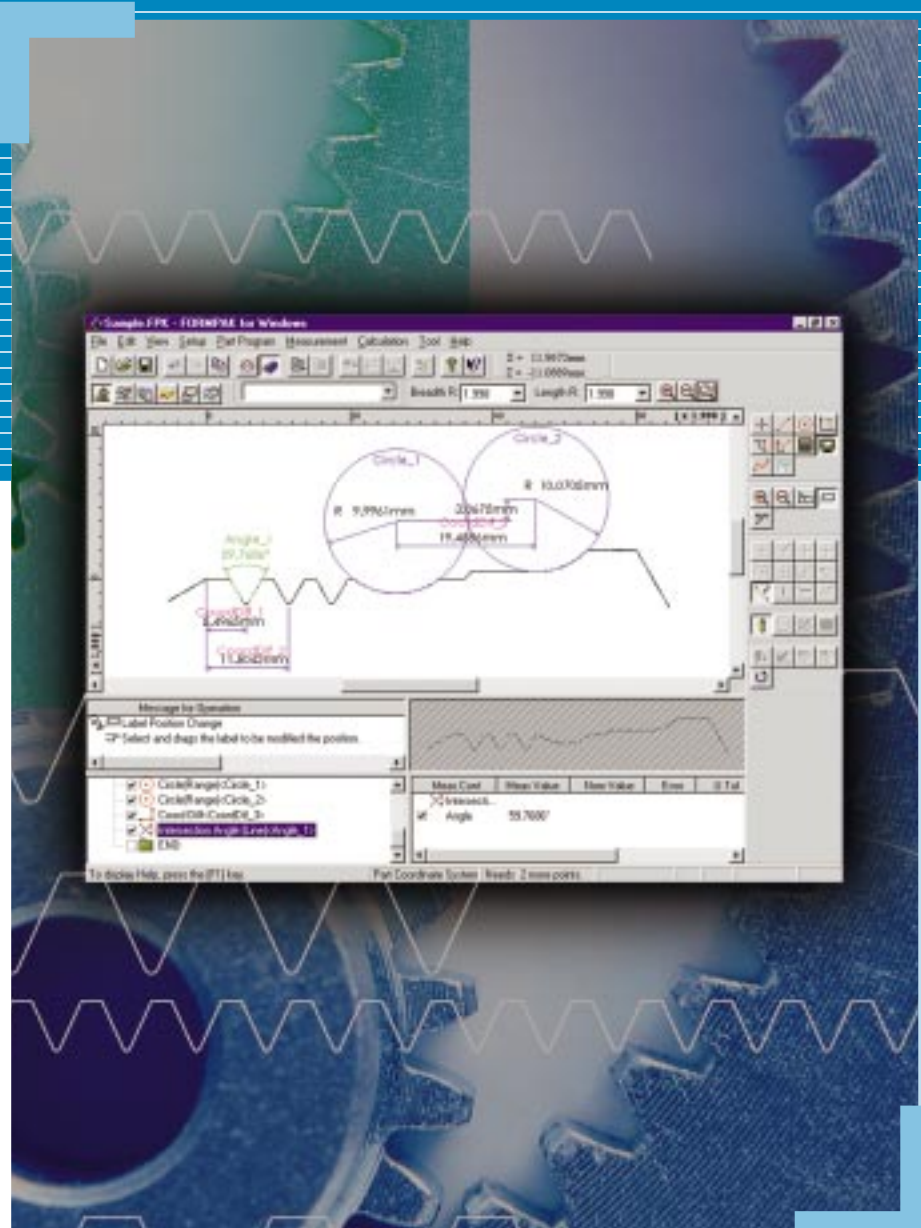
Sample.FPK - FORMPAK for Windows

File Edit View Setup Part Program Measurement Calculation Tool Help

X = 13.9973mm
Z = -11.0000mm

Breadth R: 1.990 Length R: 1.990

Circle_1
Circle_2
R 9.9961mm
R 10.0768mm
20.6478mm
CoordDiff_3
19.4886mm
Angle_1
59.7686°
CoordDiff_1
3.4468mm
CoordDiff_2
11.1628mm

Message for Operation
Label Position Change
Select and drags the label to be modified the position.

Circle(Range)-Circle_1>
Circle(Range)-Circle_2>
CoordDiff-CoordDiff_3>
Intersection Angle(Line)-Angle_1>
END

| Meas Cont | Meas Value | Nom Value | Error | U Tol |
|---|---|---|---|---|
| Intersect... | | | | |
| Angle | 59.7686° | | | |

To display Help, press the [F1] key.
Part Coordinate System
Needs: 2 more points